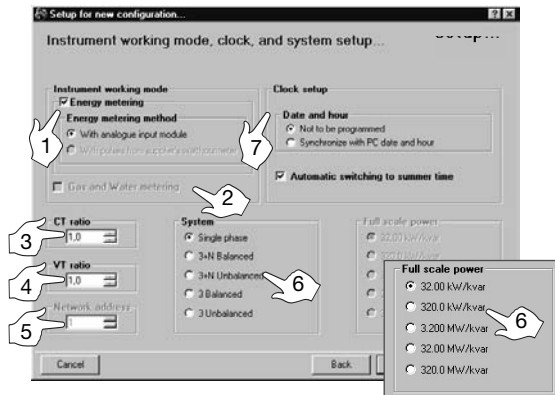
Setup for new configuration...

Instrument working mode, clock, and system setup...

setup...

Instrument working mode

Energy metering

Energy metering method

With analogue input module

With pulses from supplier's watt counter

Gas and Water metering

Clock setup

Date and hour

Not to be programmed

Synchronize with PC date and hour

Automatic switching to summer time

1

7

2

CT ratio

1,0

3

VT ratio

1,0

4

Network address

1

5

System

Single phase

3+N Balanced

3+N Unbalanced

3 Balanced

3 Unbalanced

6

Full scale power

32.00 kW/kvar

320.0 kW/kvar

Full scale power

32.00 kW/kvar

320.0 kW/kvar

3.200 MW/kvar

32.00 MW/kvar

320.0 MW/kvar

6

Cancel

Back